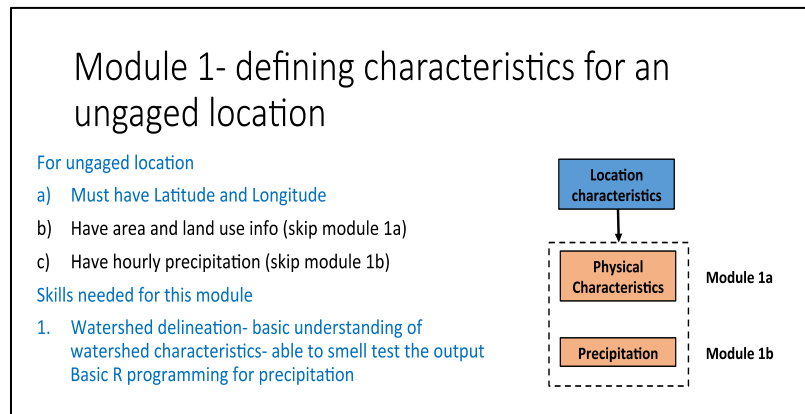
Module 1- defining characteristics for an ungaged location

For ungaged location

a) Must have Latitude and Longitude

b) Have area and land use info (skip module 1a)

c) Have hourly precipitation (skip module 1b)

Skills needed for this module

1. Watershed delineation- basic understanding of watershed characteristics- able to smell test the output Basic R programming for precipitation

Location characteristics

Physical Characteristics

Module 1a

Precipitation

Module 1b